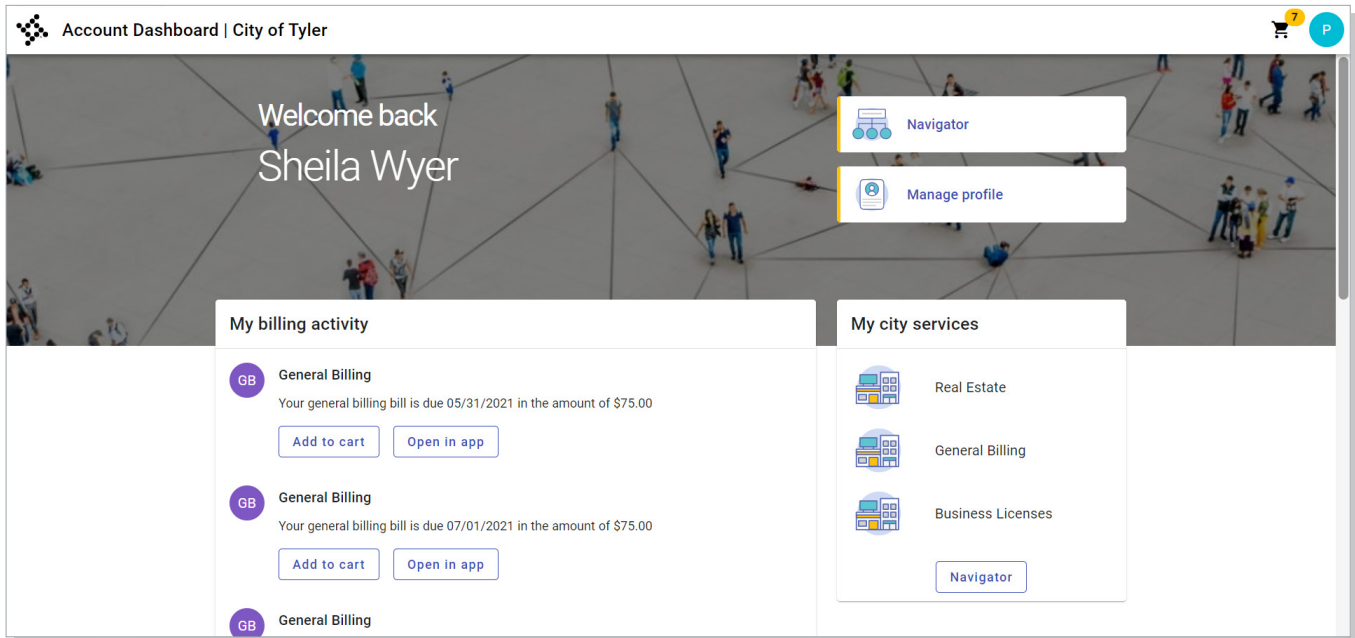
Account Dashboard | City of Tyler

7

P

Welcome back

Sheila Wyer

Navigator

Manage profile

My billing activity

GB

General Billing

Your general billing bill is due 05/31/2021 in the amount of $75.00

Add to cart

Open in app

GB

General Billing

Your general billing bill is due 07/01/2021 in the amount of $75.00

Add to cart

Open in app

GB

General Billing

My city services

Real Estate

General Billing

Business Licenses

Navigator